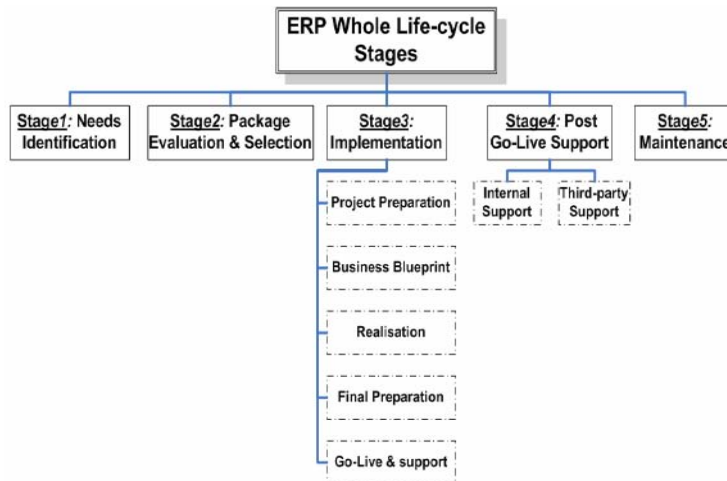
ERP Whole Life-cycle Stages

Stage1: Needs Identification

Stage2: Package Evaluation & Selection

Stage3: Implementation

Project Preparation

Business Blueprint

Realisation

Final Preparation

Go-Live & support

Stage4: Post Go-Live Support

Internal Support

Third-party Support

Stage5: Maintenance